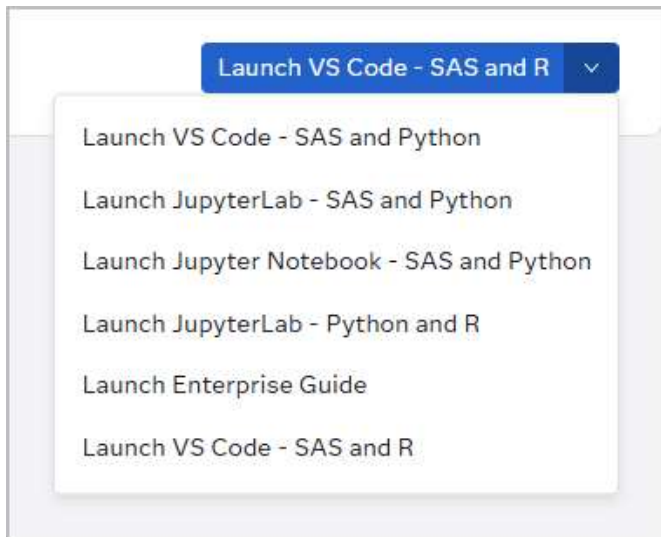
Launch VS Code - SAS and R

Launch VS Code - SAS and Python

Launch JupyterLab - SAS and Python

Launch Jupyter Notebook - SAS and Python

Launch JupyterLab - Python and R

Launch Enterprise Guide

Launch VS Code - SAS and R